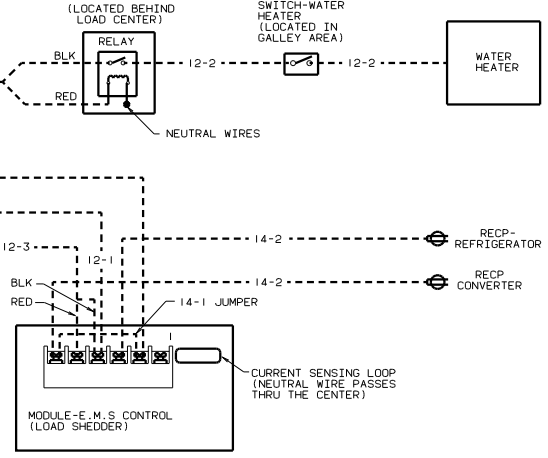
(LOCATED BEHIND LOAD CENTER)

RELAY

BLK

RED

NEUTRAL WIRES

12-2

SWITCH-WATER HEATER (LOCATED IN GALLEY AREA)

12-2

WATER HEATER

12-3

12-1

14-2

RECP-REFRIGERATOR

14-2

RECP CONVERTER

BLK

RED

14-1 JUMPER

1

CURRENT SENSING LOOP (NEUTRAL WIRE PASSES THRU THE CENTER)

MODULE-E.M.S CONTROL (LOAD SHEDDER)